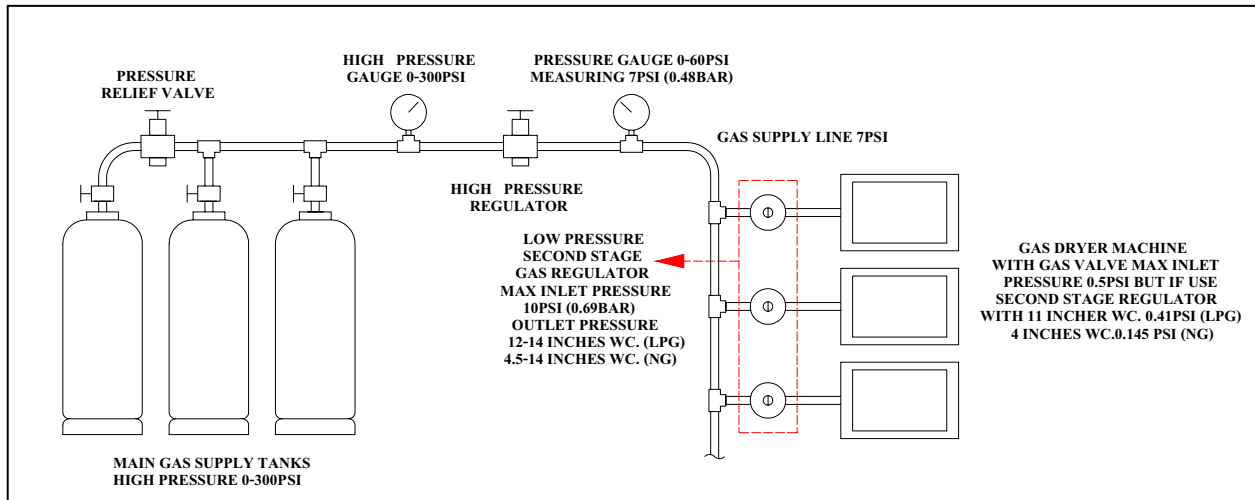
PRESSURE RELIEF VALVE

HIGH PRESSURE GAUGE 0-300PSI

PRESSURE GAUGE 0-60PSI MEASURING 7PSI (0.48BAR)

GAS SUPPLY LINE 7PSI

HIGH PRESSURE REGULATOR

LOW PRESSURE SECOND STAGE GAS REGULATOR MAX INLET PRESSURE 10PSI (0.69BAR) OUTLET PRESSURE 12-14 INCHES WC. (LPG) 4.5-14 INCHES WC. (NG)

GAS DRYER MACHINE WITH GAS VALVE MAX INLET PRESSURE 0.5PSI BUT IF USE SECOND STAGE REGULATOR WITH 11 INCHER WC. 0.41PSI (LPG) 4 INCHES WC.0.145 PSI (NG)

MAIN GAS SUPPLY TANKS HIGH PRESSURE 0-300PSI